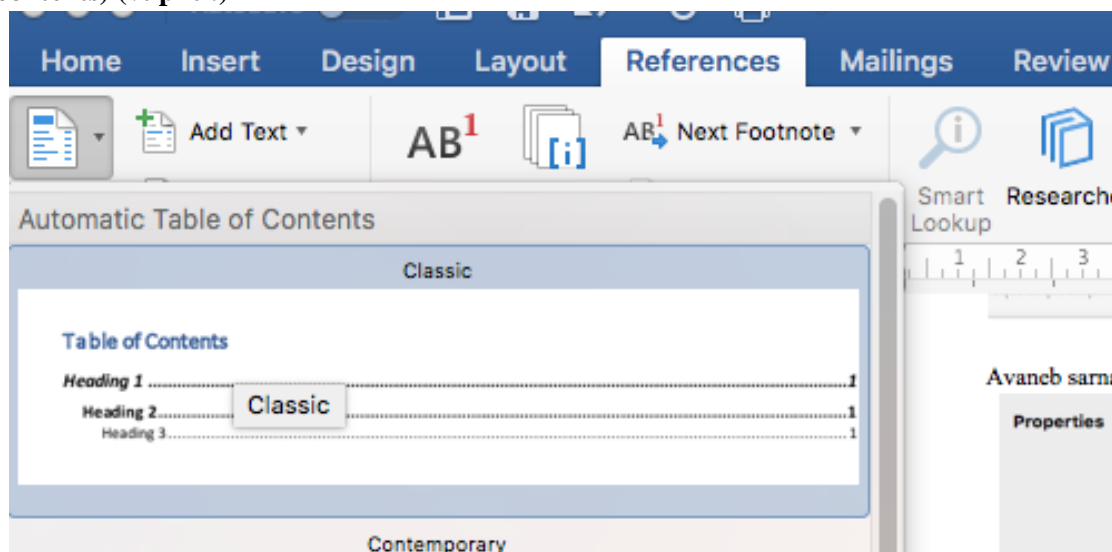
Home Insert Design Layout References Mailings Review

Add Text

$AB^1$

$AB^1$ Next Footnote

Smart Lookup

Researcher

Automatic Table of Contents

Classic

Table of Contents

Heading 1 .......................................................... 1

Heading 2 .......................................................... 1

Heading 3 .......................................................... 1

Classic

Contemporary

1 2 3

Avaneb sarn

Properties